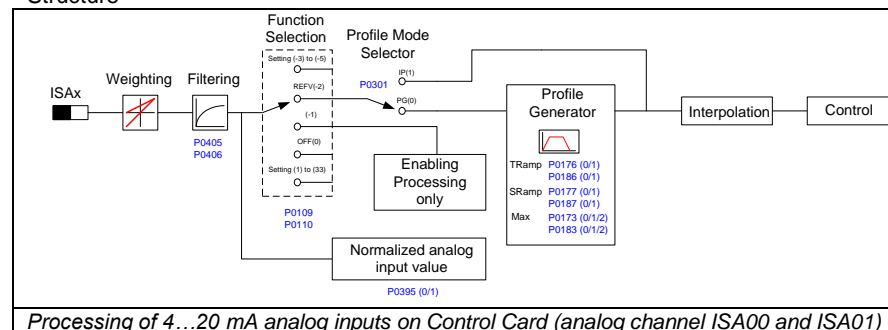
Structure

Function Selection
Profile Mode Selector
Setting (-3) to (-5)
IP(1)
REFV(-2)
P0301
PG(0)
(-1)
OFF(0)
Setting (1) to (33)
ISAx
Weighting
Filtering
P0405
P0406
Profile Generator
Interpolation
Control
Enabling Processing only
TRamp P0176 (0/1)
P0186 (0/1)
SRamp P0177 (0/1)
P0187 (0/1)
Max P0173 (0/1/2)
P0183 (0/1/2)
P0109
P0110
Normalized analog input value
P0395 (0/1)

Processing of 4…20 mA analog inputs on Control Card (analog channel ISA00 and ISA01)